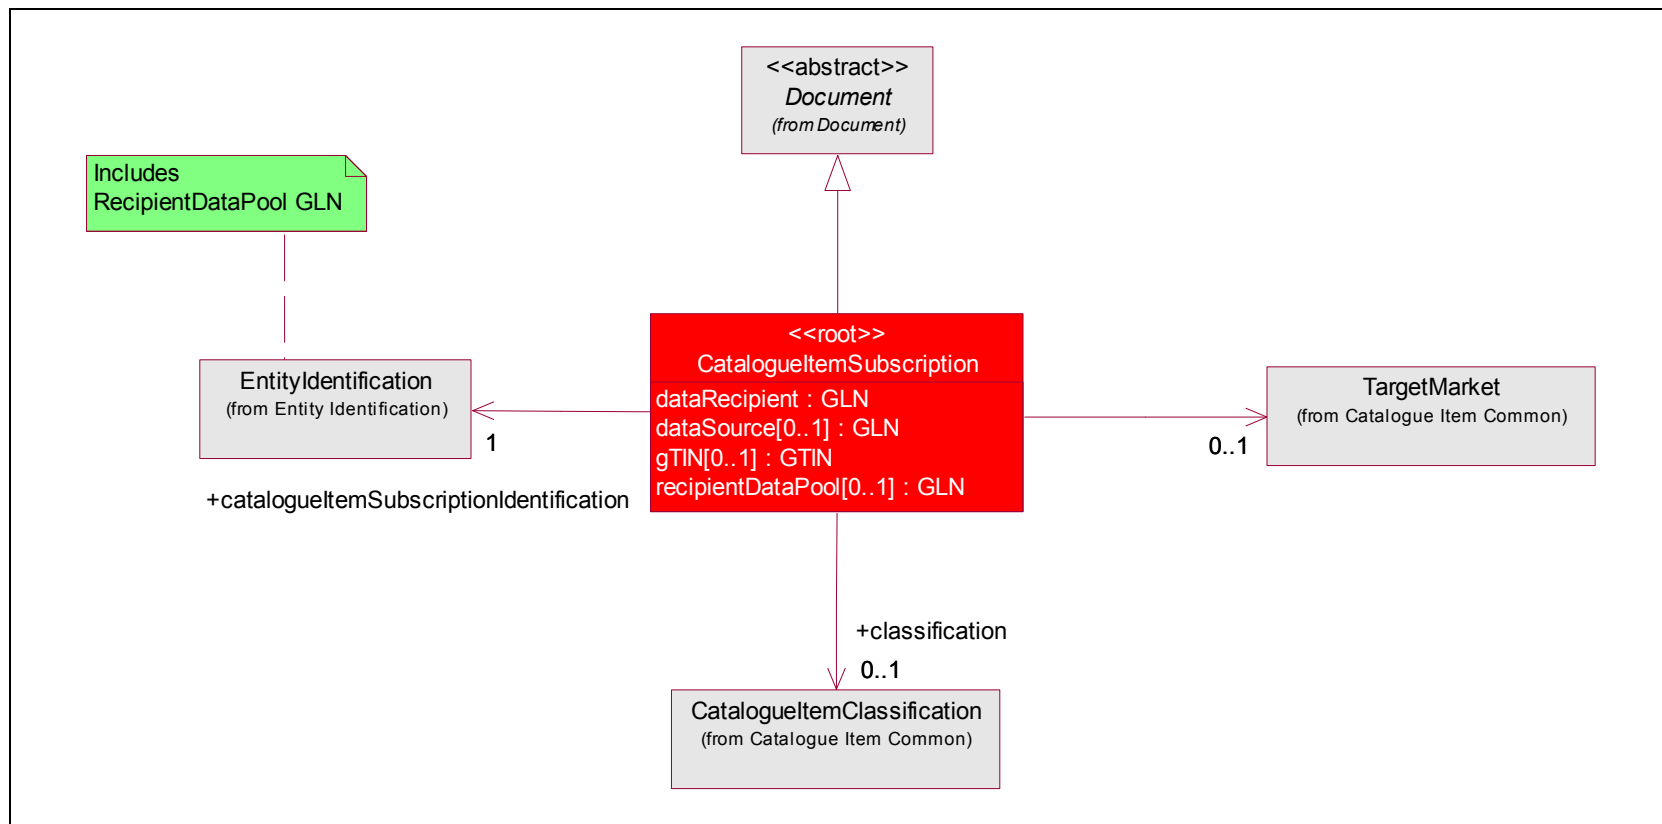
<<abstract>>
Document
(from Document)

Includes
RecipientDataPool GLN

<<root>>
CatalogueItemSubscription
dataRecipient : GLN
dataSource[0..1] : GLN
gTIN[0..1] : GTIN
recipientDataPool[0..1] : GLN

EntityIdentification
(from Entity Identification)

1

+catalogueItemSubscriptionIdentification

TargetMarket
(from Catalogue Item Common)

0..1

+classification

0..1

CatalogueItemClassification
(from Catalogue Item Common)